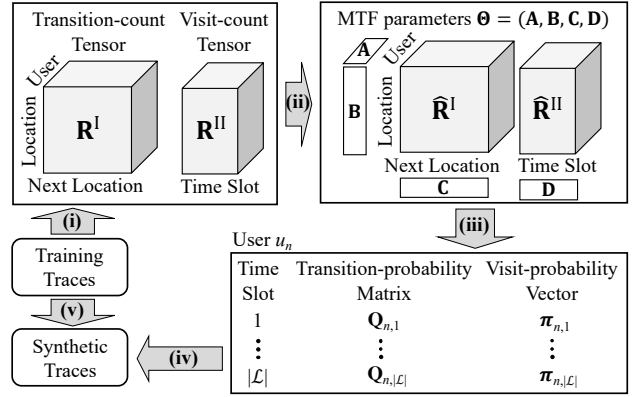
Transition-count Tensor

Visit-count Tensor

User

Location

$\mathbf{R}^{\mathrm{I}}$

$\mathbf{R}^{\mathrm{II}}$

Next Location

Time Slot

(ii)

MTF parameters $\mathbf{\Theta} = (\mathbf{A}, \mathbf{B}, \mathbf{C}, \mathbf{D})$

$\mathbf{A}$

$\mathbf{B}$

User

Location

$\hat{\mathbf{R}}^{\mathrm{I}}$

$\hat{\mathbf{R}}^{\mathrm{II}}$

Next Location

Time Slot

$\mathbf{C}$

$\mathbf{D}$

(i)

(iii)

Training Traces

(v)

Synthetic Traces

(iv)

User $u_n$

| Time Slot | Transition-probability Matrix | Visit-probability Vector |
|---|---|---|
| 1 | $\mathbf{Q}_{n,1}$ | $\boldsymbol{\pi}_{n,1}$ |
| ⋮ | ⋮ | ⋮ |
| $|\mathcal{L}|$ | $\mathbf{Q}_{n,|\mathcal{L}|}$ | $\boldsymbol{\pi}_{n,|\mathcal{L}|}$ |